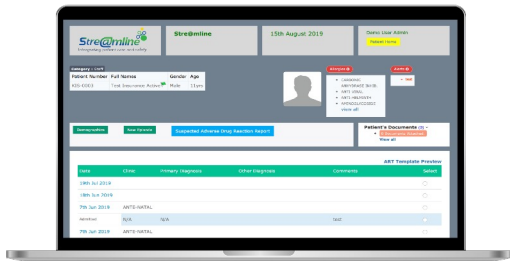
Stre@mline
Integrating software care and safety

Stre@mline

15th August 2019

Demo User Admin
Patient Home

Category | Left

| Patient Number | Full Names | Gender | Age |
|---|---|---|---|
| KIS-0003 | Test Insurance Active | Male | 13yrs |

Allergies
- CANDESAL
- AMYTRACE (BOD)
- ARTI (EDL)
- ARTS-MALTAMEN
- APINOLOCIDOSIDE
- show all

Alerts
- test

Demographics
New Episode
Suspected Adverse Drug Reaction Report

Patient's Documents (2)
- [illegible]
View All

ART Template Preview

| Date | Clinic | Primary Diagnosis | Other Diagnosis | Comments | Select |
|---|---|---|---|---|---|
| 19th Jul 2019 | | | | | |
| 18th Jun 2019 | | | | | |
| 7th Jun 2019 | ANTE-NATAL | | | | |
| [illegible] | N/A | N/A | | test | |
| 7th Jun 2019 | ANTE-NATAL | | | | |